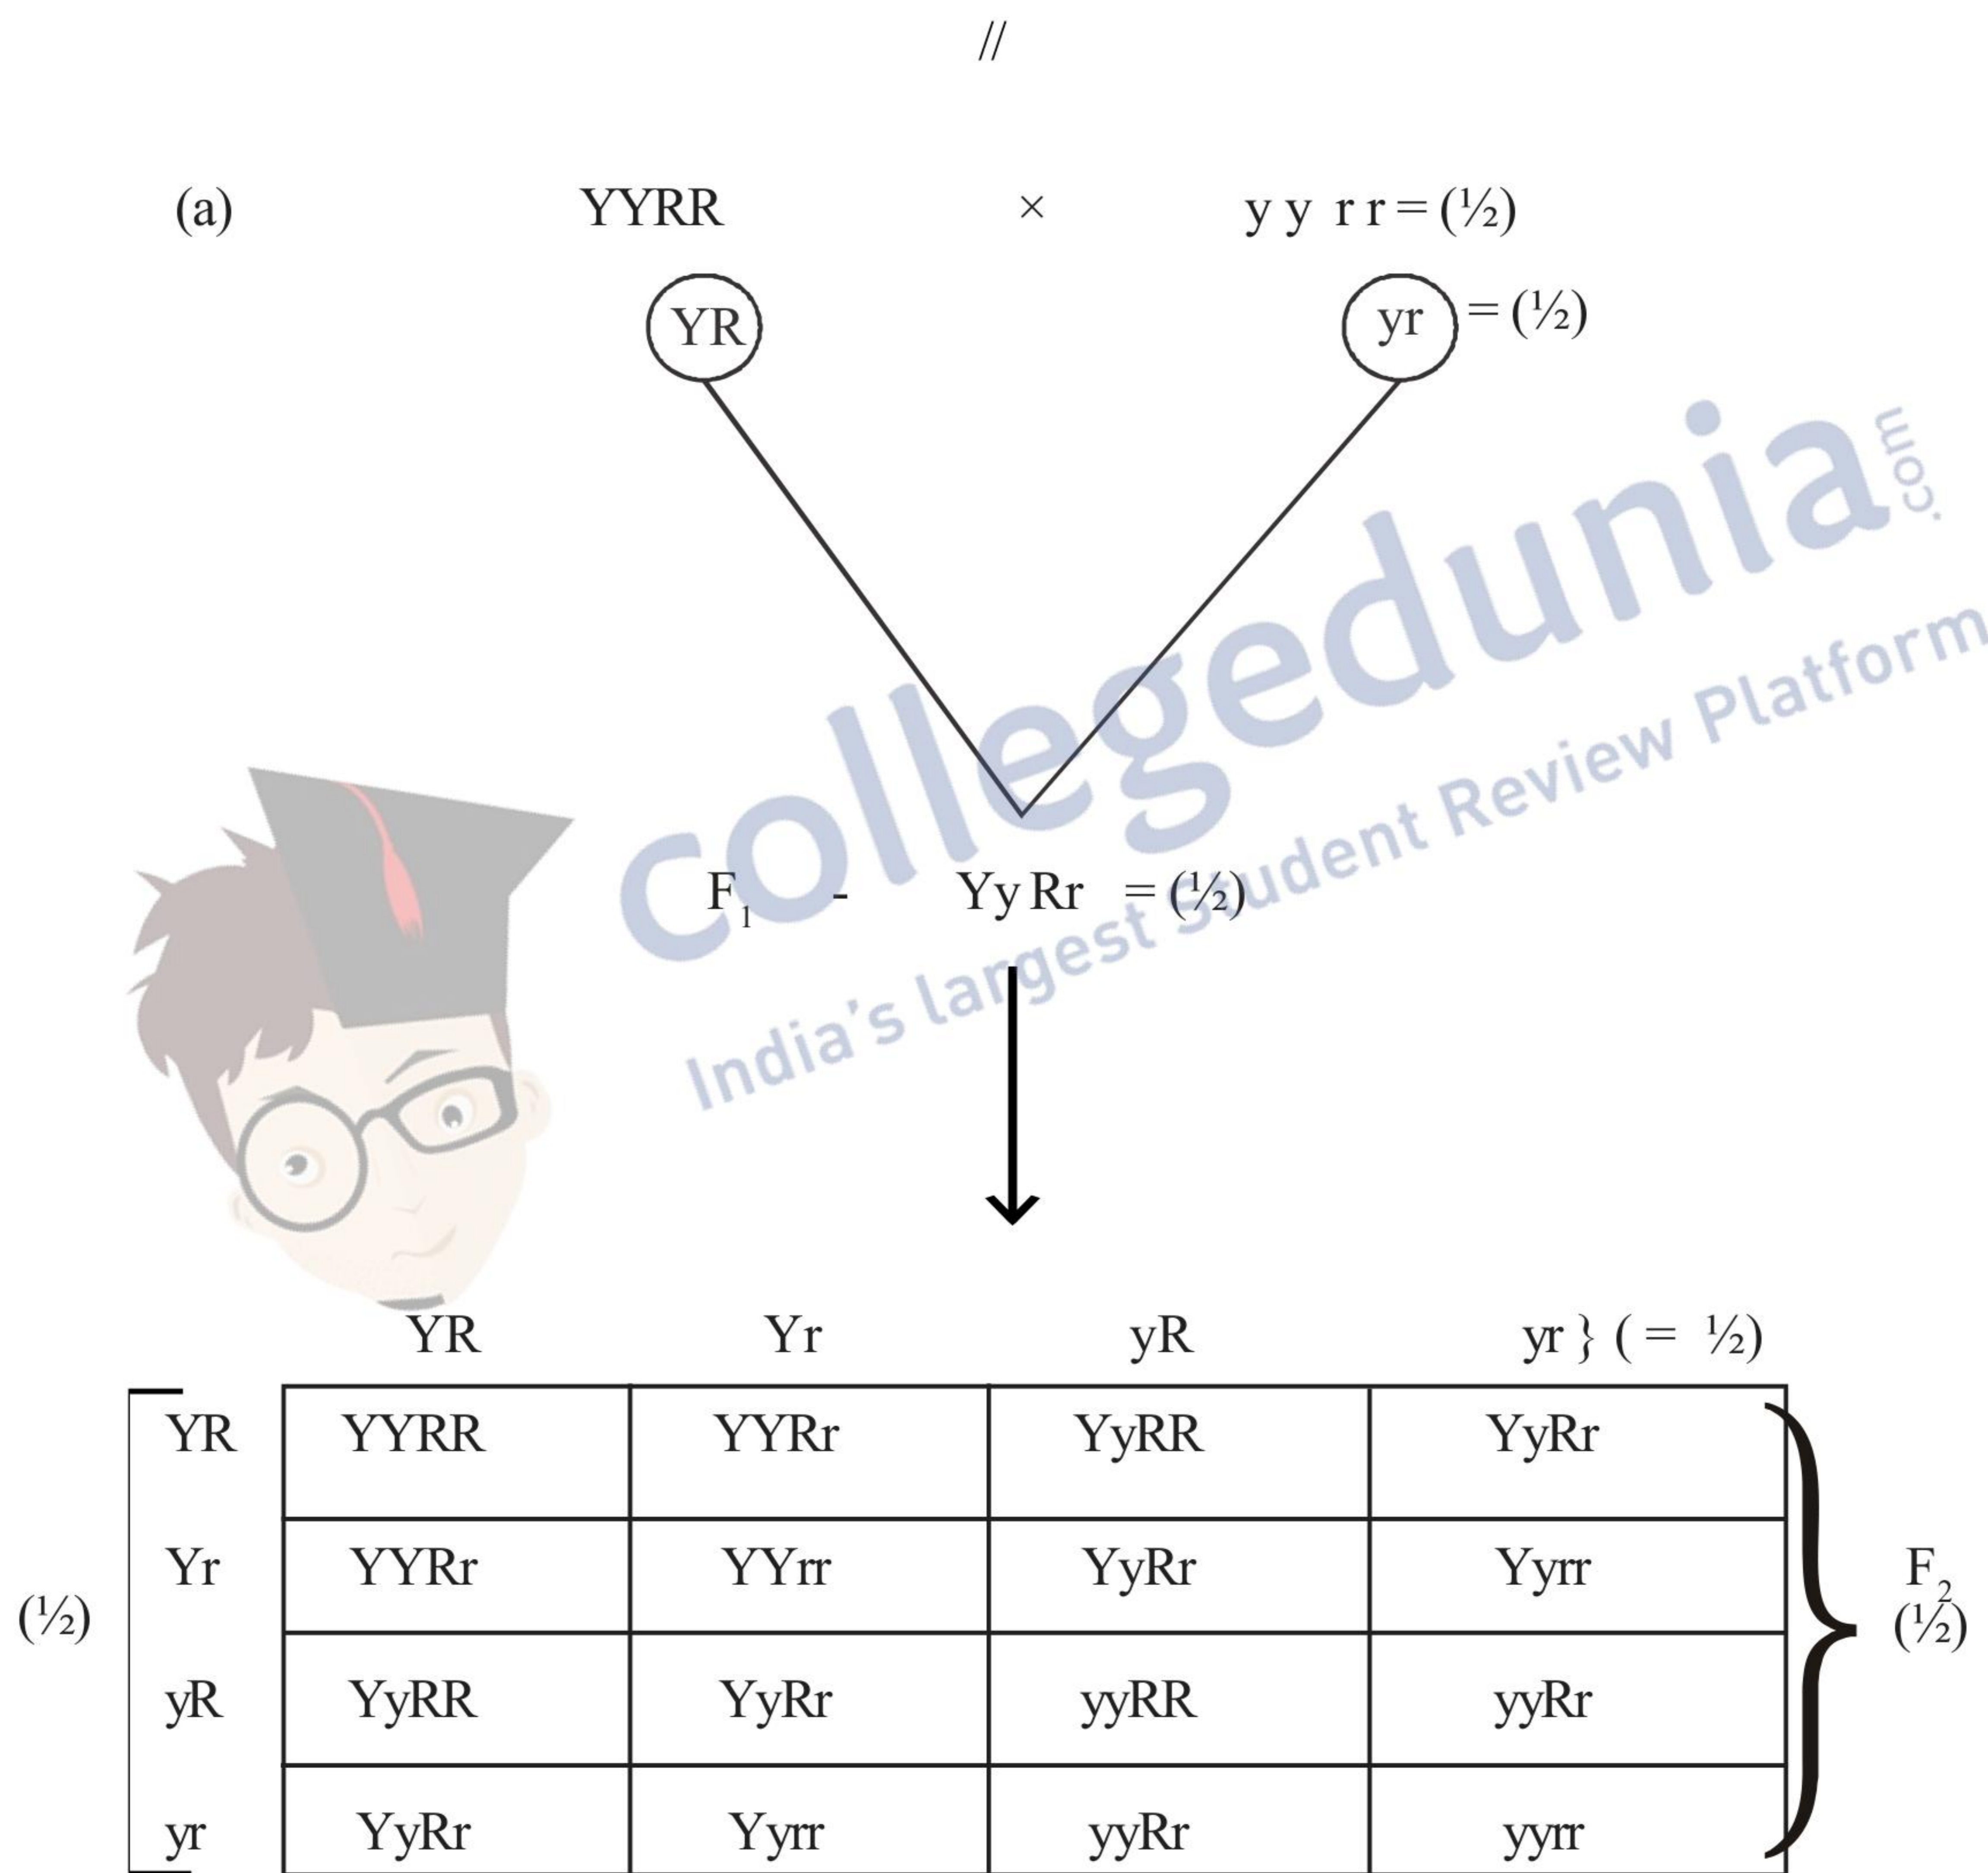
//

(a) YYRR × y y r r = (½)

YR yr = (½)

$F_1$ - Yy Rr = (½)

YR Yr yR yr } ( = ½)

| | | | | |
|---|---|---|---|---|
| YR | YYRR | YYRr | YyRR | YyRr |
| Yr | YYRr | YYrr | YyRr | Yyrr |
| yR | YyRR | YyRr | yyRR | yyRr |
| yr | YyRr | Yyrr | yyRr | yyrr |

(½)

$F_2$ (½)

collegedunia.com
India's largest Student Review Platform